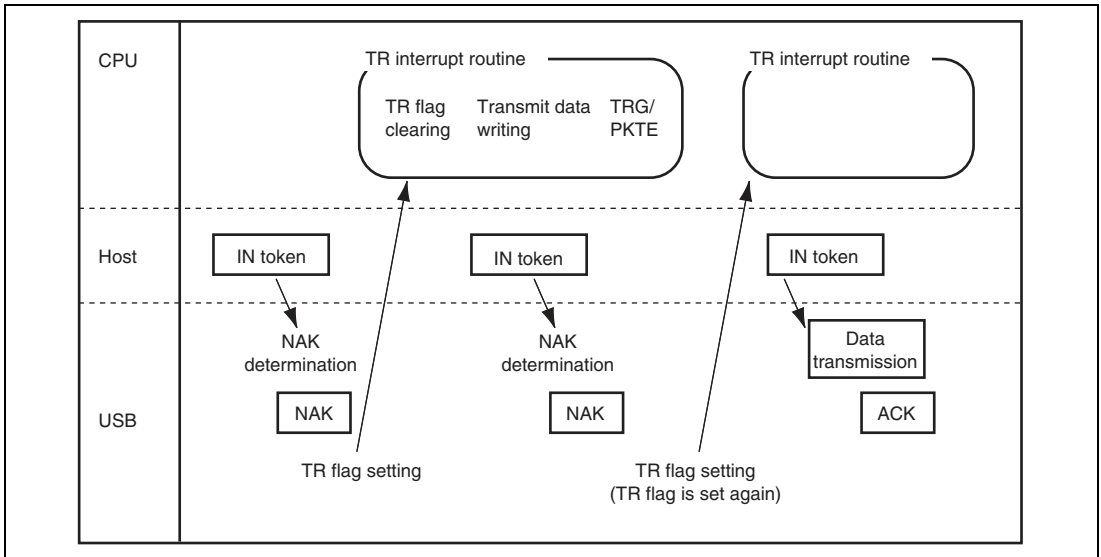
CPU

TR interrupt routine

TR flag clearing

Transmit data writing

TRG/ PKTE

TR interrupt routine

Host

IN token

IN token

IN token

USB

NAK determination

NAK

NAK determination

NAK

Data transmission

ACK

TR flag setting

TR flag setting (TR flag is set again)